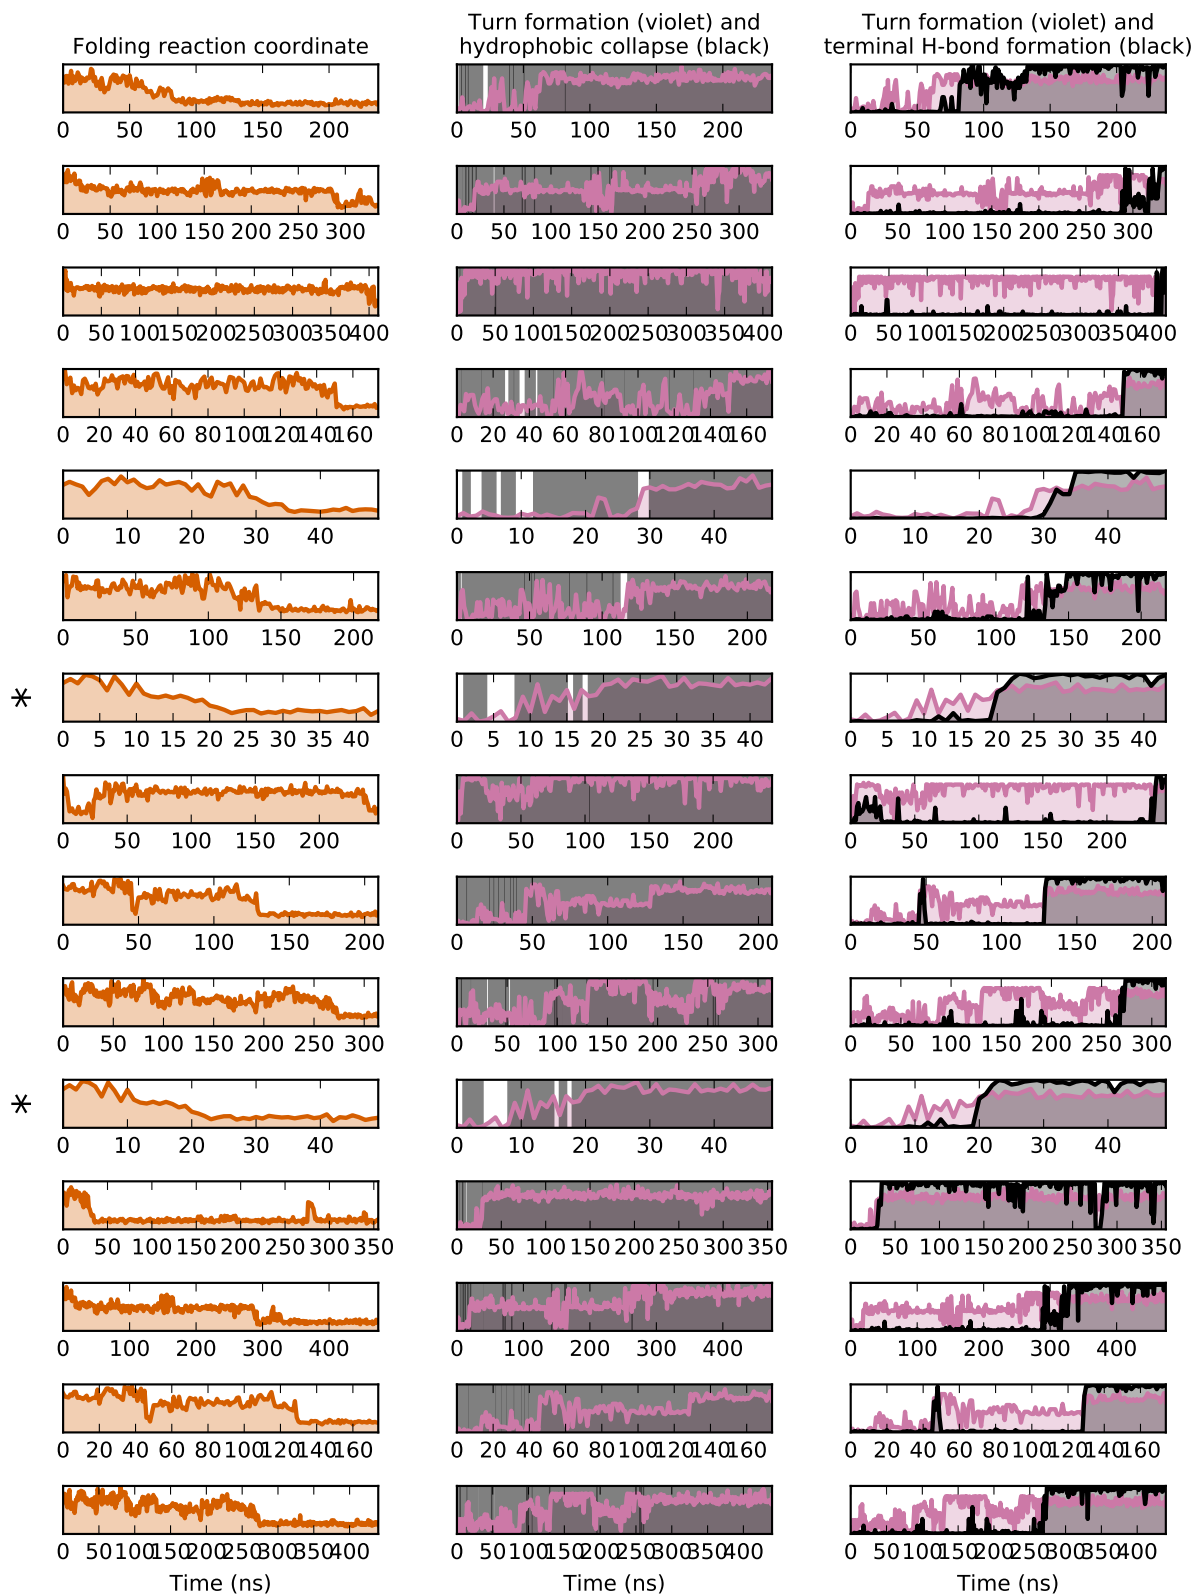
Folding reaction coordinate

Turn formation (violet) and hydrophobic collapse (black)

Turn formation (violet) and terminal H-bond formation (black)

0 50 100 150 200
0 50 100 150 200
0 50 100 150 200

0 50 100 150 200 250 300
0 50 100 150 200 250 300
0 50 100 150 200 250 300

0 50 100 150 200 250 300 350 400
0 50 100 150 200 250 300 350 400
0 50 100 150 200 250 300 350 400

0 20 40 60 80 100 120 140 160
0 20 40 60 80 100 120 140 160
0 20 40 60 80 100 120 140 160

0 10 20 30 40
0 10 20 30 40
0 10 20 30 40

0 50 100 150 200
0 50 100 150 200
0 50 100 150 200

*
0 5 10 15 20 25 30 35 40
0 5 10 15 20 25 30 35 40
0 5 10 15 20 25 30 35 40

0 50 100 150 200
0 50 100 150 200
0 50 100 150 200

0 50 100 150 200
0 50 100 150 200
0 50 100 150 200

0 50 100 150 200 250 300
0 50 100 150 200 250 300
0 50 100 150 200 250 300

*
0 10 20 30 40
0 10 20 30 40
0 10 20 30 40

0 50 100 150 200 250 300 350
0 50 100 150 200 250 300 350
0 50 100 150 200 250 300 350

0 100 200 300 400
0 100 200 300 400
0 100 200 300 400

0 20 40 60 80 100 120 140 160
0 20 40 60 80 100 120 140 160
0 20 40 60 80 100 120 140 160

0 50 100 150 200 250 300 350 400
0 50 100 150 200 250 300 350 400
0 50 100 150 200 250 300 350 400

Time (ns)
Time (ns)
Time (ns)